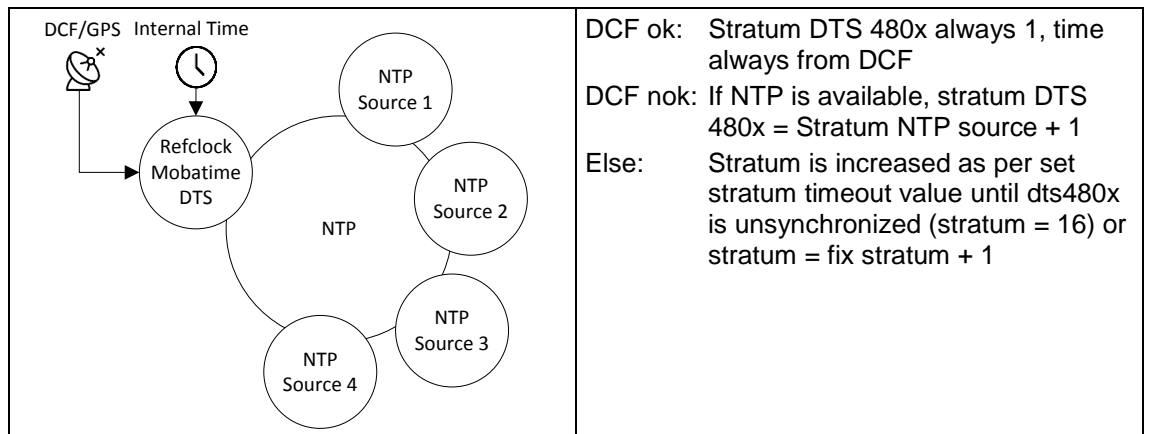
DCF/GPS Internal Time

NTP Source 1

Refclock Mobatime DTS

NTP Source 2

NTP

NTP Source 3

NTP Source 4

DCF ok: Stratum DTS 480x always 1, time always from DCF

DCF nok: If NTP is available, stratum DTS 480x = Stratum NTP source + 1

Else: Stratum is increased as per set stratum timeout value until dts480x is unsynchronized (stratum = 16) or stratum = fix stratum + 1